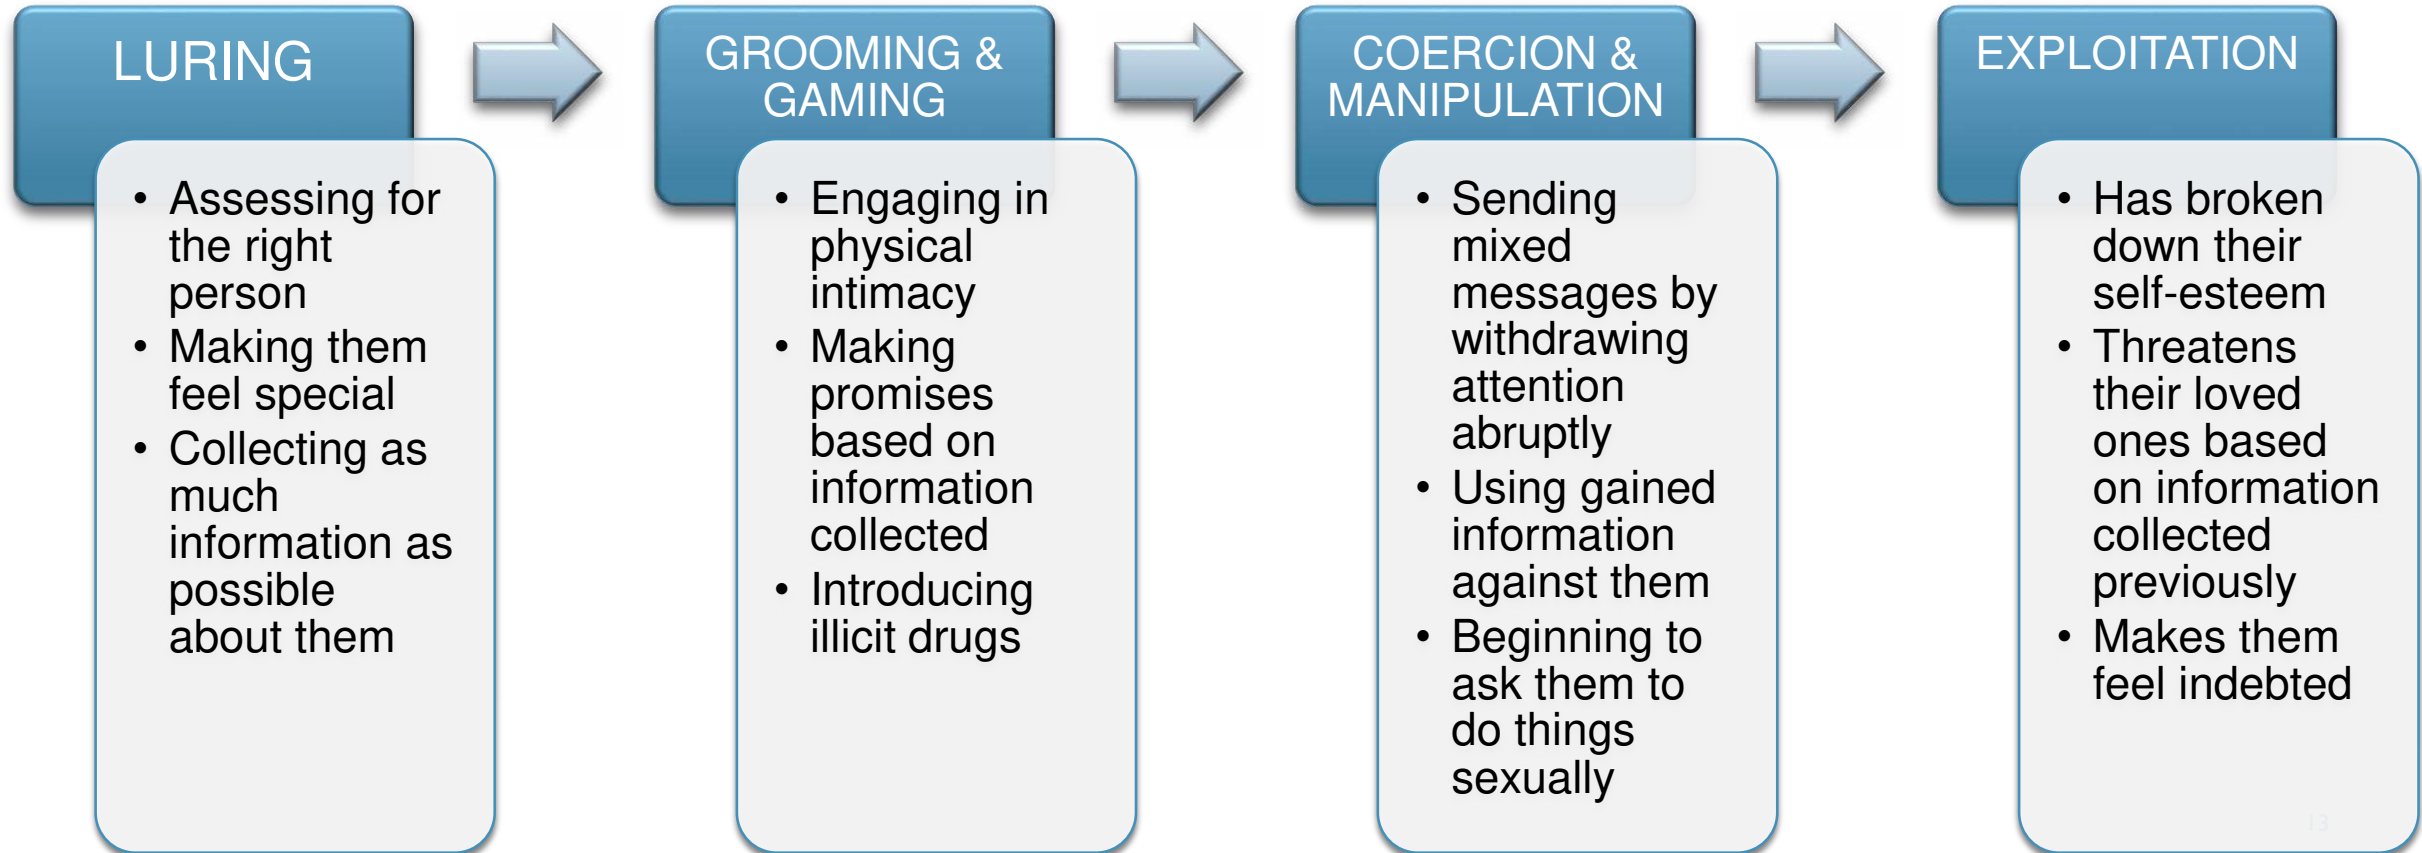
LURING

- Assessing for the right person
- Making them feel special
- Collecting as much information as possible about them

GROOMING & GAMING

- Engaging in physical intimacy
- Making promises based on information collected
- Introducing illicit drugs

COERCION & MANIPULATION

- Sending mixed messages by withdrawing attention abruptly
- Using gained information against them
- Beginning to ask them to do things sexually

EXPLOITATION

- Has broken down their self-esteem
- Threatens their loved ones based on information collected previously
- Makes them feel indebted